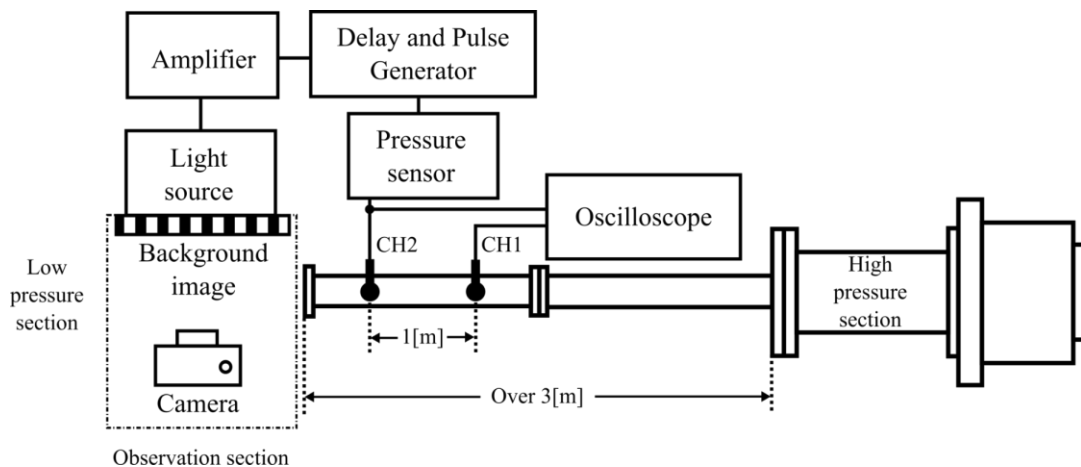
Amplifier

Delay and Pulse Generator

Pressure sensor

Light source

Oscilloscope

CH2

CH1

Background image

Low pressure section

High pressure section

1[m]

Camera

Over 3[m]

Observation section